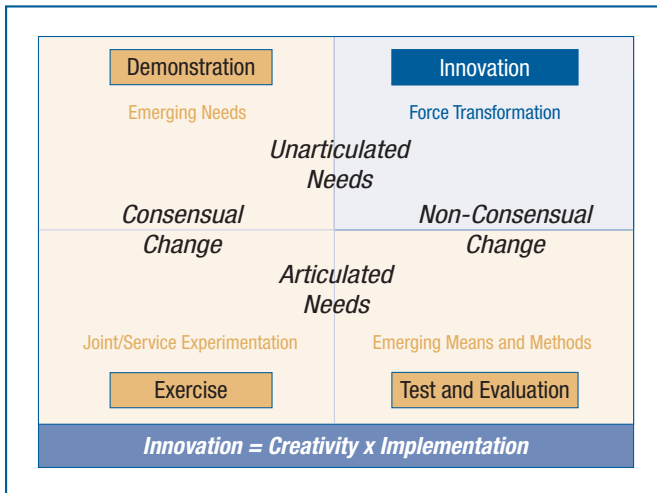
Demonstration

Emerging Needs

Innovation

Force Transformation

Unarticulated Needs

Consensual Change

Non-Consensual Change

Articulated Needs

Joint/Service Experimentation

Emerging Means and Methods

Exercise

Test and Evaluation

Innovation = Creativity x Implementation